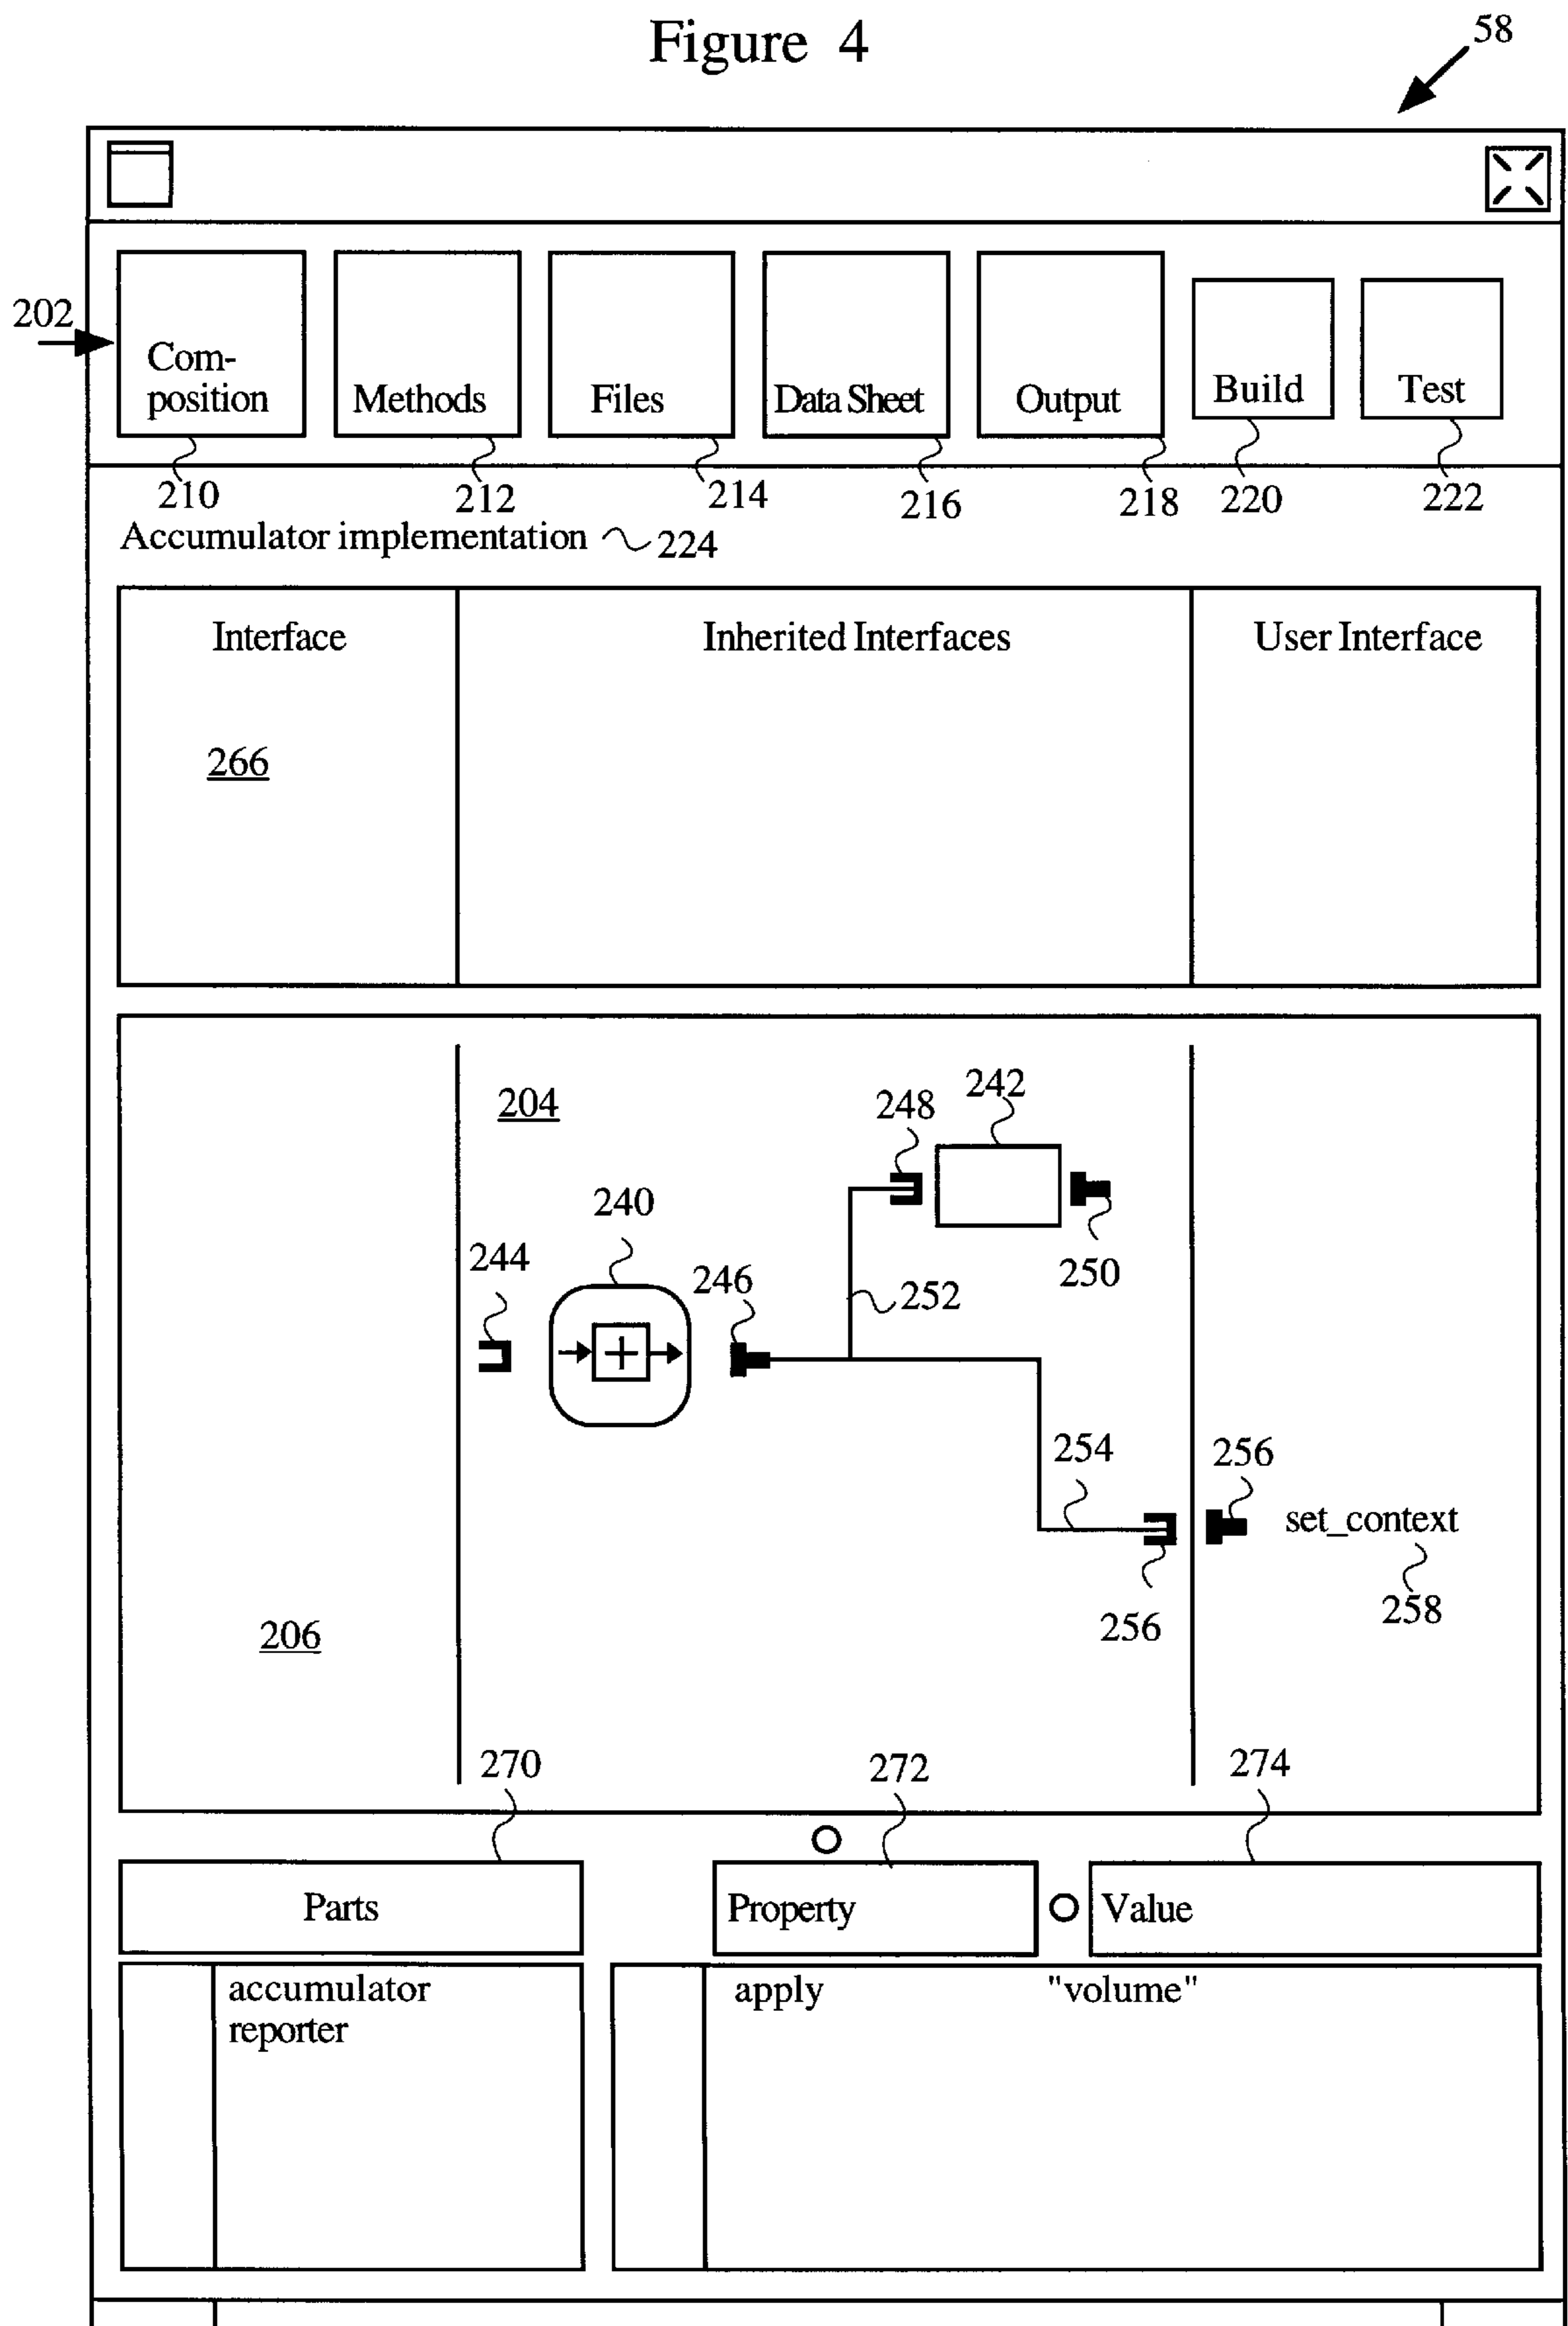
Figure 4

58

202

Composition

Methods

Files

Data Sheet

Output

Build

Test

210 212 214 216 218 220 222

Accumulator implementation 224

| Interface | Inherited Interfaces | User Interface |
|---|---|---|
| 266 | | |

204

248 242

240

244

246

252

250

254

256

256

set_context

258

206

270 272 274

Parts

Property

Value

accumulator
reporter

apply "volume"